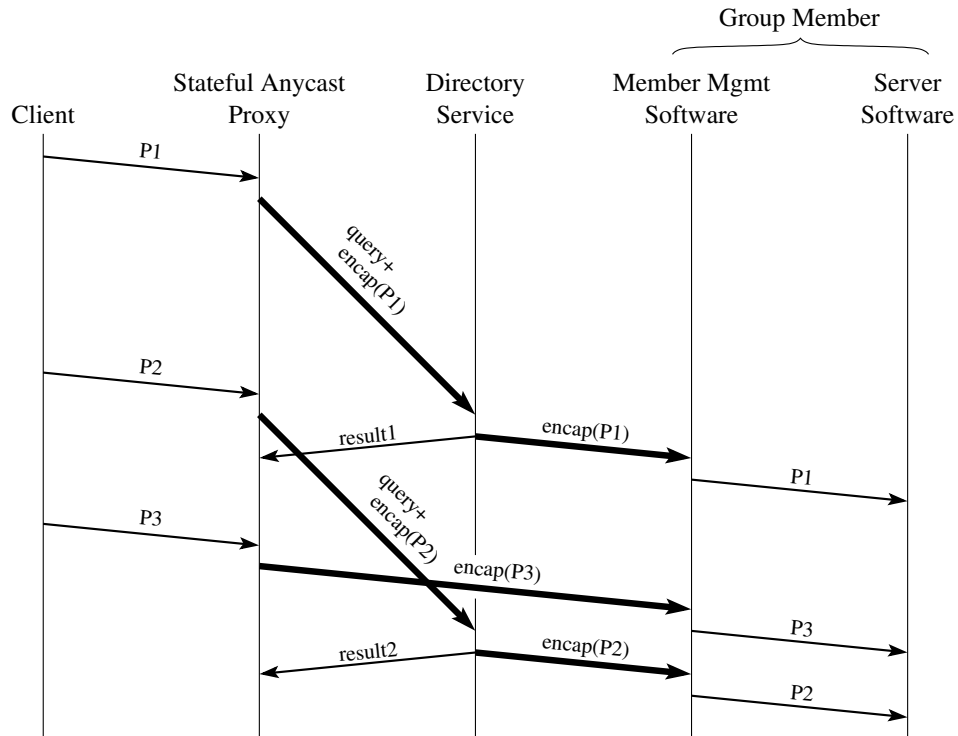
Group Member

Client

Stateful Anycast Proxy

Directory Service

Member Mgmt Software

Server Software

P1

query+ encap(P1)

P2

result1

encap(P1)

P1

query+ encap(P2)

P3

encap(P3)

result2

encap(P2)

P3

P2